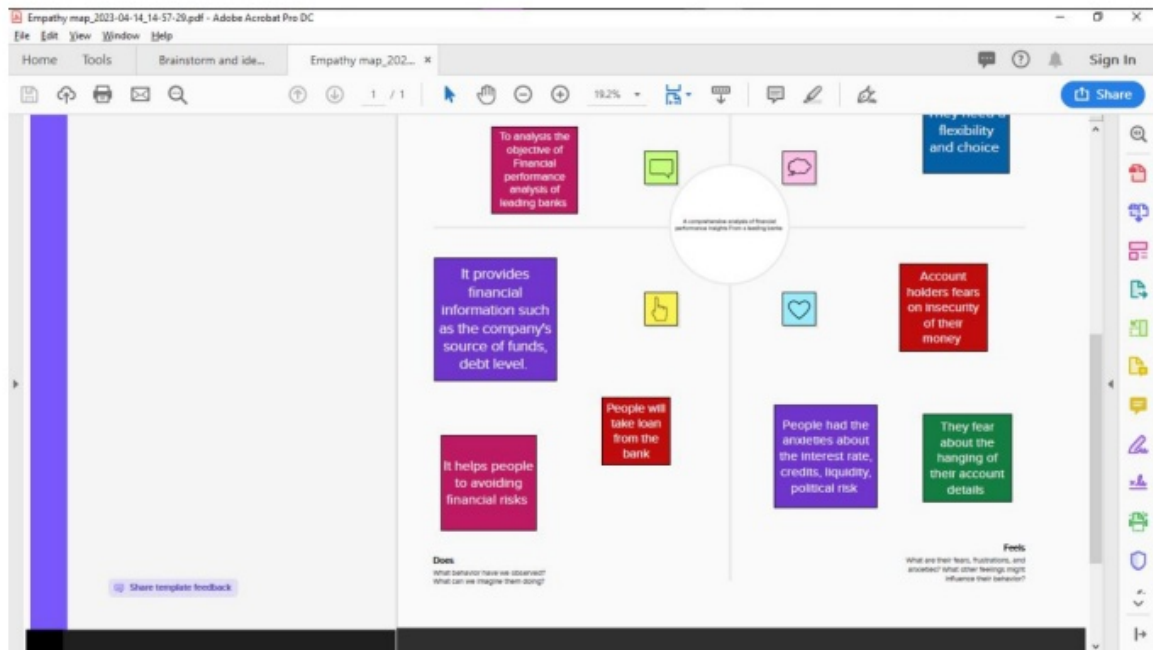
Empathy map_2023-04-14_14-57-29.pdf - Adobe Acrobat Pro DC
File Edit View Window Help
Home Tools Brainstorm and ide... Empathy map_202... ×
Sign In
1 / 1 19.2%
Share

To analysis the objective of Financial performance analysis of leading banks

They need a flexibility and choice

A comprehensive analysis of financial performance insights from a leading banks

It provides financial information such as the company's source of funds, debt level.

Account holders fears on insecurity of their money

People will take loan from the bank

It helps people to avoiding financial risks

People had the anxieties about the interest rate, credits, liquidity, political risk

They fear about the hanging of their account details

Does
What behavior have we observed? What can we imagine them doing?

Feels
What are their fears, frustrations, and anxieties? What other feelings might influence their behavior?

Share template feedback